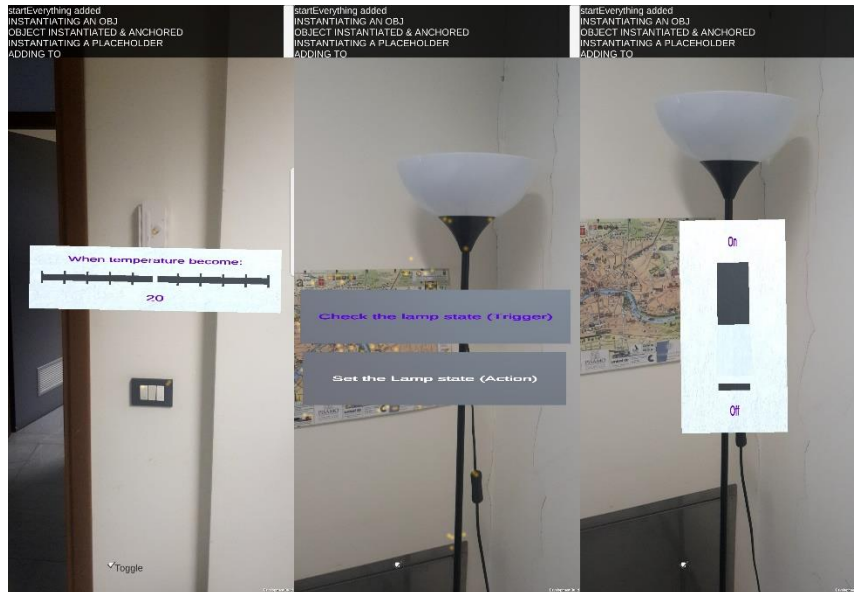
startEverything added
INSTANTIATING AN OBJ
OBJECT INSTANTIATED & ANCHORED
INSTANTIATING A PLACEHOLDER
ADDING TO

When temperature become:

20

Toggle

startEverything added
INSTANTIATING AN OBJ
OBJECT INSTANTIATED & ANCHORED
INSTANTIATING A PLACEHOLDER
ADDING TO

Check the lamp state (Trigger)

Set the Lamp state (Action)

startEverything added
INSTANTIATING AN OBJ
OBJECT INSTANTIATED & ANCHORED
INSTANTIATING A PLACEHOLDER
ADDING TO

On

Off